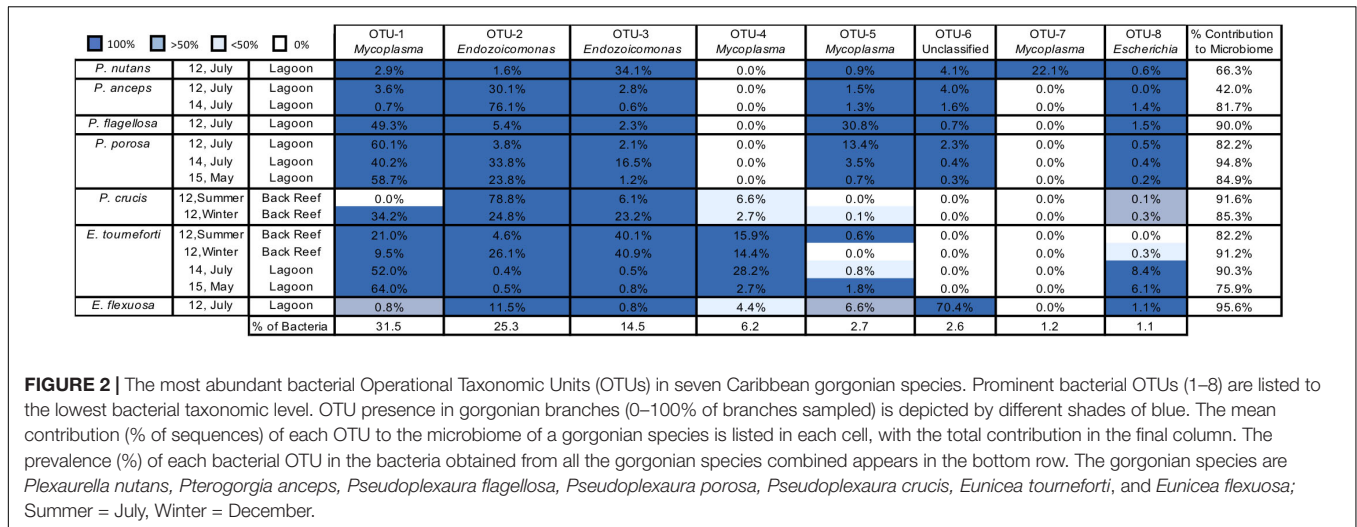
100% >50% <50% 0%

| | | | OTU-1 *Mycoplasma* | OTU-2 *Endozoicomonas* | OTU-3 *Endozoicomonas* | OTU-4 *Mycoplasma* | OTU-5 *Mycoplasma* | OTU-6 Unclassified | OTU-7 *Mycoplasma* | OTU-8 *Escherichia* | % Contribution to Microbiome |
|---|---|---|---|---|---|---|---|---|---|---|---|
| *P. nutans* | 12, July | Lagoon | 2.9% | 1.6% | 34.1% | 0.0% | 0.9% | 4.1% | 22.1% | 0.6% | 66.3% |
| *P. anceps* | 12, July | Lagoon | 3.6% | 30.1% | 2.8% | 0.0% | 1.5% | 4.0% | 0.0% | 0.0% | 42.0% |
| | 14, July | Lagoon | 0.7% | 76.1% | 0.6% | 0.0% | 1.3% | 1.6% | 0.0% | 1.4% | 81.7% |
| *P. flagellosa* | 12, July | Lagoon | 49.3% | 5.4% | 2.3% | 0.0% | 30.8% | 0.7% | 0.0% | 1.5% | 90.0% |
| *P. porosa* | 12, July | Lagoon | 60.1% | 3.8% | 2.1% | 0.0% | 13.4% | 2.3% | 0.0% | 0.5% | 82.2% |
| | 14, July | Lagoon | 40.2% | 33.8% | 16.5% | 0.0% | 3.5% | 0.4% | 0.0% | 0.4% | 94.8% |
| | 15, May | Lagoon | 58.7% | 23.8% | 1.2% | 0.0% | 0.7% | 0.3% | 0.0% | 0.2% | 84.9% |
| *P. crucis* | 12,Summer | Back Reef | 0.0% | 78.8% | 6.1% | 6.6% | 0.0% | 0.0% | 0.0% | 0.1% | 91.6% |
| | 12,Winter | Back Reef | 34.2% | 24.8% | 23.2% | 2.7% | 0.1% | 0.0% | 0.0% | 0.3% | 85.3% |
| *E. tourneforti* | 12,Summer | Back Reef | 21.0% | 4.6% | 40.1% | 15.9% | 0.6% | 0.0% | 0.0% | 0.0% | 82.2% |
| | 12,Winter | Back Reef | 9.5% | 26.1% | 40.9% | 14.4% | 0.0% | 0.0% | 0.0% | 0.3% | 91.2% |
| | 14, July | Lagoon | 52.0% | 0.4% | 0.5% | 28.2% | 0.8% | 0.0% | 0.0% | 8.4% | 90.3% |
| | 15, May | Lagoon | 64.0% | 0.5% | 0.8% | 2.7% | 1.8% | 0.0% | 0.0% | 6.1% | 75.9% |
| *E. flexuosa* | 12, July | Lagoon | 0.8% | 11.5% | 0.8% | 4.4% | 6.6% | 70.4% | 0.0% | 1.1% | 95.6% |
| | | % of Bacteria | 31.5 | 25.3 | 14.5 | 6.2 | 2.7 | 2.6 | 1.2 | 1.1 | |

**FIGURE 2 |** The most abundant bacterial Operational Taxonomic Units (OTUs) in seven Caribbean gorgonian species. Prominent bacterial OTUs (1–8) are listed to the lowest bacterial taxonomic level. OTU presence in gorgonian branches (0–100% of branches sampled) is depicted by different shades of blue. The mean contribution (% of sequences) of each OTU to the microbiome of a gorgonian species is listed in each cell, with the total contribution in the final column. The prevalence (%) of each bacterial OTU in the bacteria obtained from all the gorgonian species combined appears in the bottom row. The gorgonian species are *Plexaurella nutans, Pterogorgia anceps, Pseudoplexaura flagellosa, Pseudoplexaura porosa, Pseudoplexaura crucis, Eunicea tourneforti*, and *Eunicea flexuosa;* Summer = July, Winter = December.